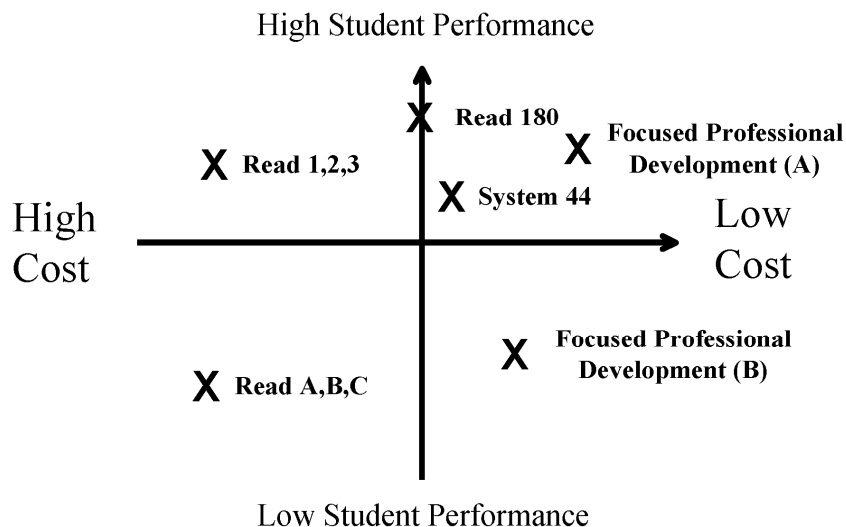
High Student Performance

X Read 180

X Focused Professional Development (A)

X Read 1,2,3

X System 44

High Cost

Low Cost

X Focused Professional Development (B)

X Read A,B,C

Low Student Performance